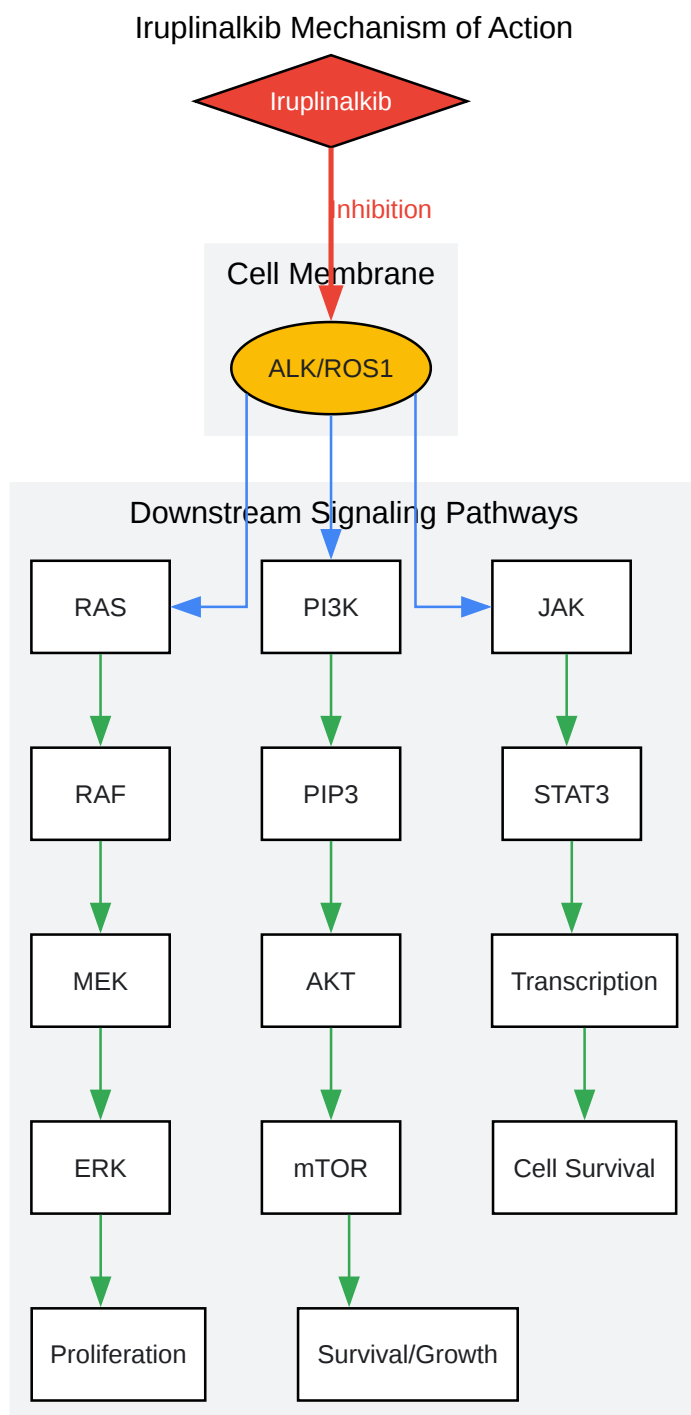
Iruplinalkib Mechanism of Action

Iruplinalkib

Inhibition

Cell Membrane

ALK/ROS1

Downstream Signaling Pathways

RAS

PI3K

JAK

RAF

PIP3

STAT3

MEK

AKT

Transcription

ERK

mTOR

Cell Survival

Proliferation

Survival/Growth